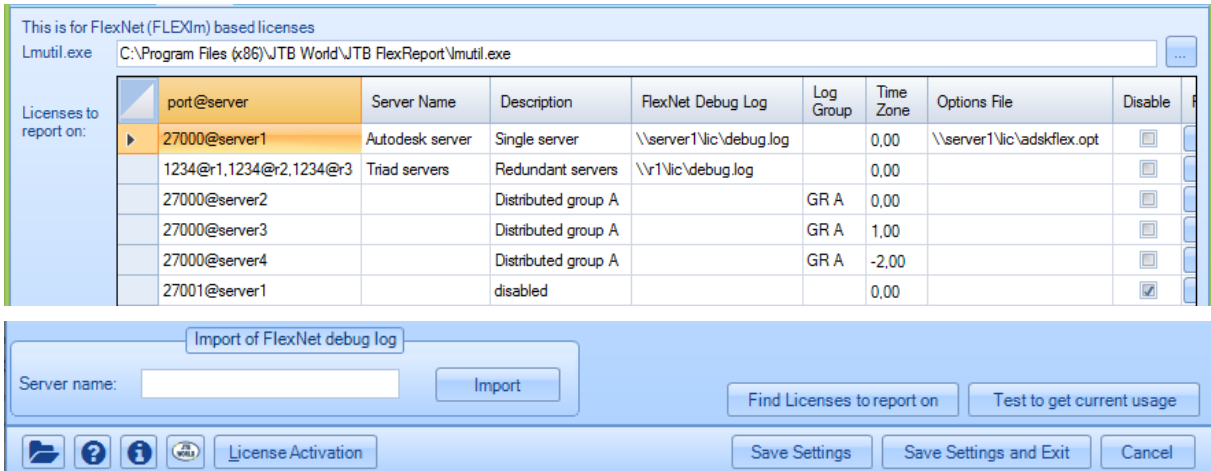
This is for FlexNet (FLEXlm) based licenses

Lmutil.exe C:\Program Files (x86)\JTB World\JTB FlexReport\lmutil.exe ...

Licenses to report on:

| | port@server | Server Name | Description | FlexNet Debug Log | Log Group | Time Zone | Options File | Disable |
|---|---|---|---|---|---|---|---|---|
| ▸ | 27000@server1 | Autodesk server | Single server | \\server1\lic\debug.log | | 0,00 | \\server1\lic\adskflex.opt | ☐ |
| | 1234@r1,1234@r2,1234@r3 | Triad servers | Redundant servers | \\r1\lic\debug.log | | 0,00 | | ☐ |
| | 27000@server2 | | Distributed group A | | GR A | 0,00 | | ☐ |
| | 27000@server3 | | Distributed group A | | GR A | 1,00 | | ☐ |
| | 27000@server4 | | Distributed group A | | GR A | -2,00 | | ☐ |
| | 27001@server1 | | disabled | | | 0,00 | | ☑ |

Import of FlexNet debug log

Server name: Import

Find Licenses to report on Test to get current usage

License Activation Save Settings Save Settings and Exit Cancel